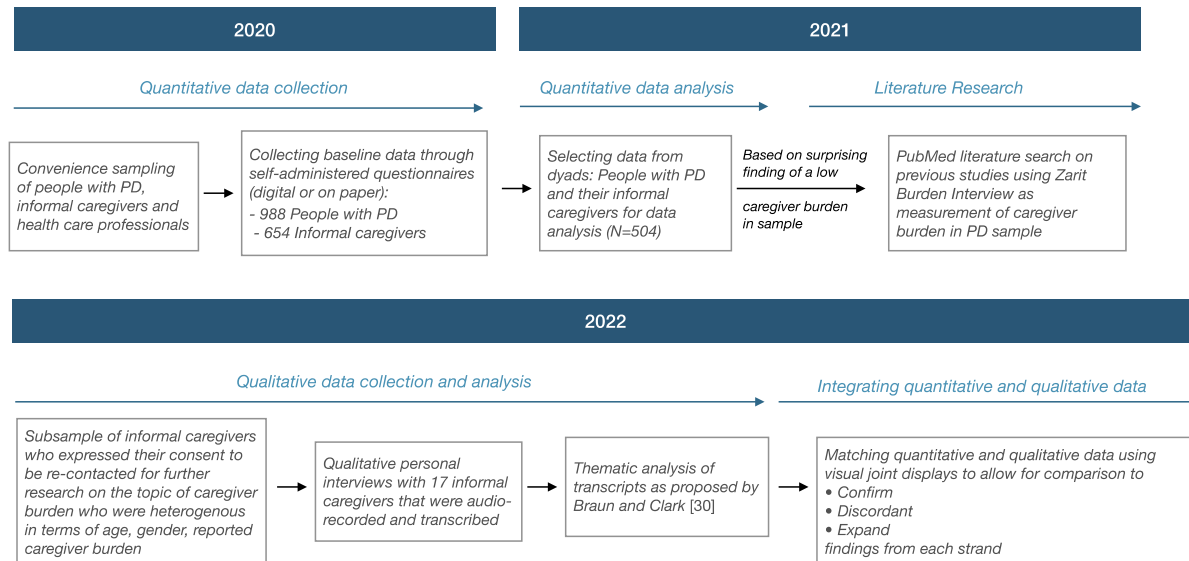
2020

2021

Quantitative data collection

Quantitative data analysis

Literature Research

Convenience sampling of people with PD, informal caregivers and health care professionals

Collecting baseline data through self-administered questionnaires (digital or on paper):
- 988 People with PD
- 654 Informal caregivers

Selecting data from dyads: People with PD and their informal caregivers for data analysis (N=504)

Based on surprising finding of a low caregiver burden in sample

PubMed literature search on previous studies using Zarit Burden Interview as measurement of caregiver burden in PD sample

2022

Qualitative data collection and analysis

Integrating quantitative and qualitative data

Subsample of informal caregivers who expressed their consent to be re-contacted for further research on the topic of caregiver burden who were heterogenous in terms of age, gender, reported caregiver burden

Qualitative personal interviews with 17 informal caregivers that were audio-recorded and transcribed

Thematic analysis of transcripts as proposed by Braun and Clark [30]

Matching quantitative and qualitative data using visual joint displays to allow for comparison to
• Confirm
• Discordant
• Expand
findings from each strand